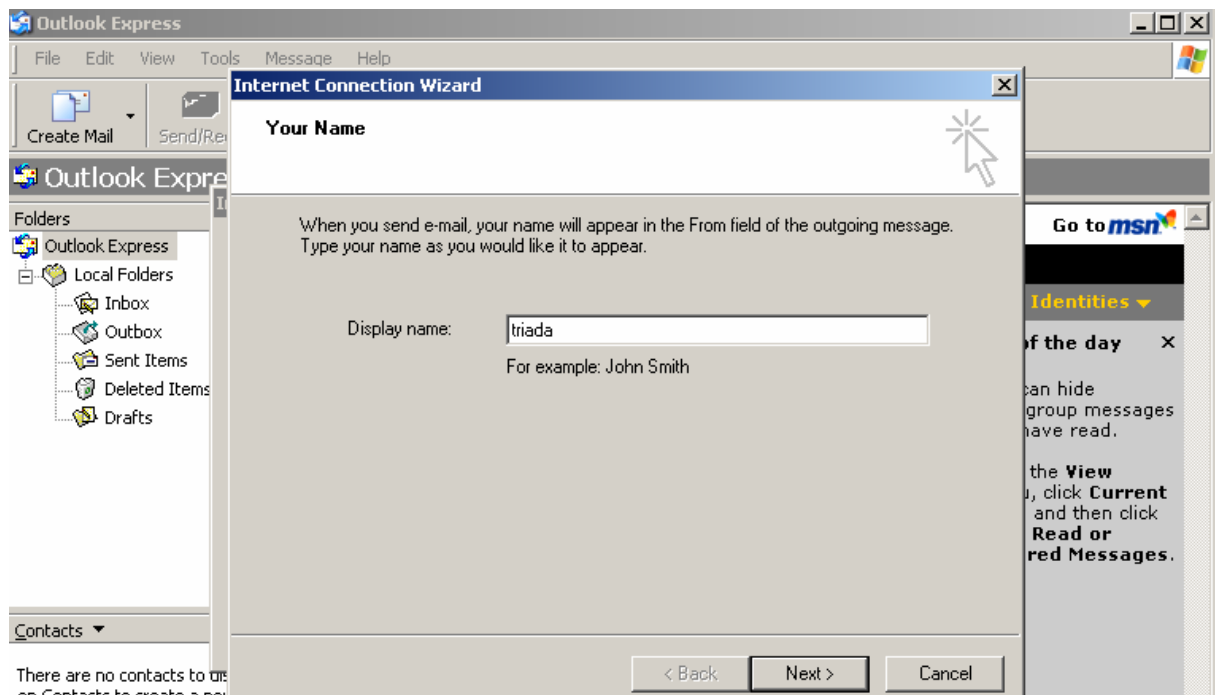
Outlook Express

File Edit View Tools Message Help

Create Mail Send/Re

Outlook Expre

Folders

Outlook Express

Local Folders

Inbox

Outbox

Sent Items

Deleted Items

Drafts

Contacts ▾

There are no contacts to di

Internet Connection Wizard

Your Name

When you send e-mail, your name will appear in the From field of the outgoing message. Type your name as you would like it to appear.

Display name: triada

For example: John Smith

< Back Next > Cancel

Go to msn

Identities ▾

f the day ×

can hide group messages have read.

the View , click Current and then click Read or red Messages.